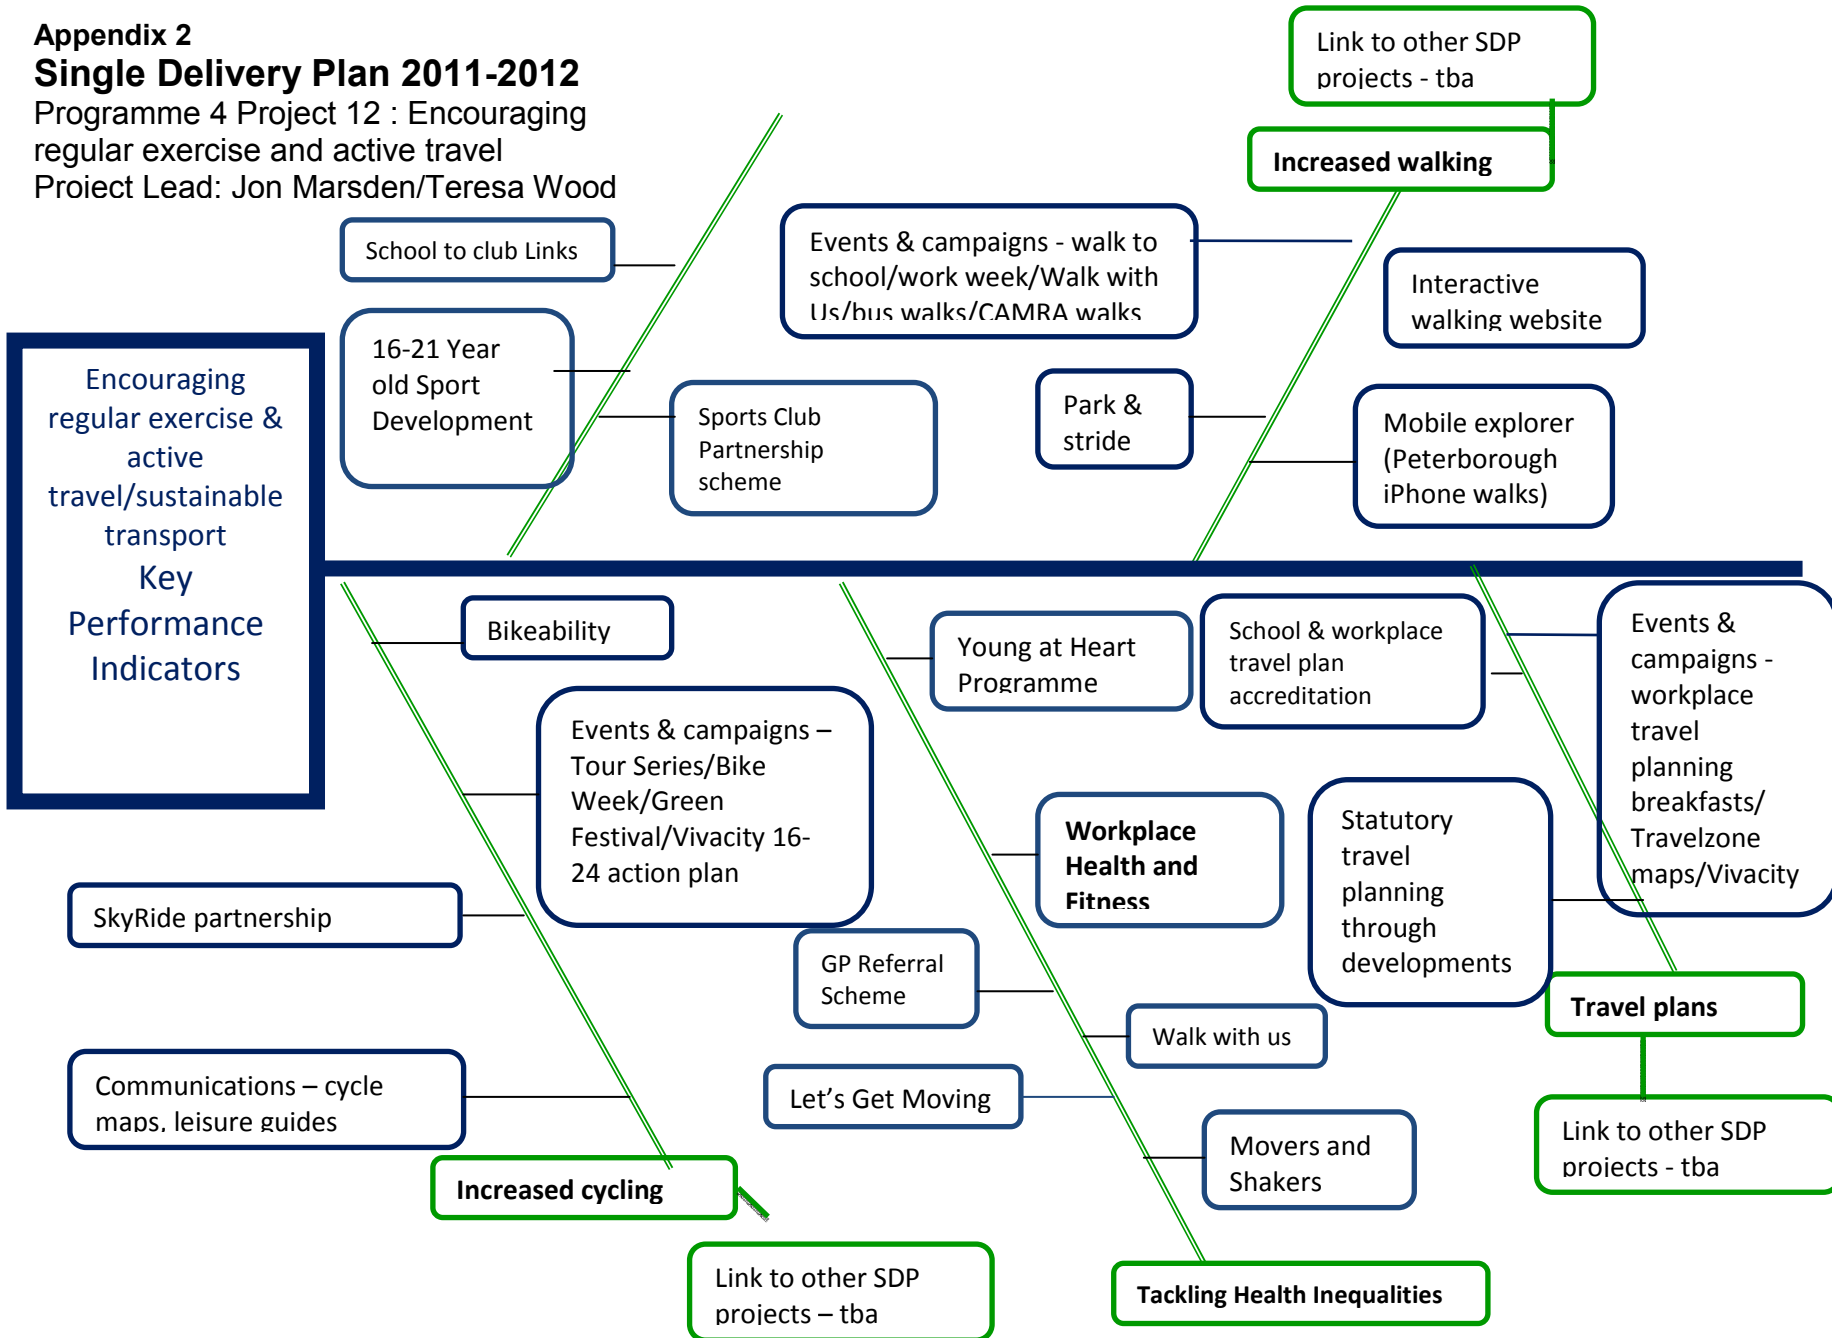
Appendix 2
Single Delivery Plan 2011-2012
Programme 4 Project 12 : Encouraging regular exercise and active travel
Project Lead: Jon Marsden/Teresa Wood

Link to other SDP projects - tba

Increased walking

School to club Links

Events & campaigns - walk to school/work week/Walk with Us/bus walks/CAMRA walks

Interactive walking website

16-21 Year old Sport Development

Sports Club Partnership scheme

Park & stride

Mobile explorer (Peterborough iPhone walks)

Encouraging regular exercise & active travel/sustainable transport
Key Performance Indicators

Bikeability

Young at Heart Programme

School & workplace travel plan accreditation

Events & campaigns - workplace travel planning breakfasts/ Travelzone maps/Vivacity

Events & campaigns – Tour Series/Bike Week/Green Festival/Vivacity 16-24 action plan

Workplace Health and Fitness

Statutory travel planning through developments

SkyRide partnership

GP Referral Scheme

Travel plans

Walk with us

Communications – cycle maps, leisure guides

Let's Get Moving

Link to other SDP projects - tba

Movers and Shakers

Increased cycling

Link to other SDP projects – tba

Tackling Health Inequalities